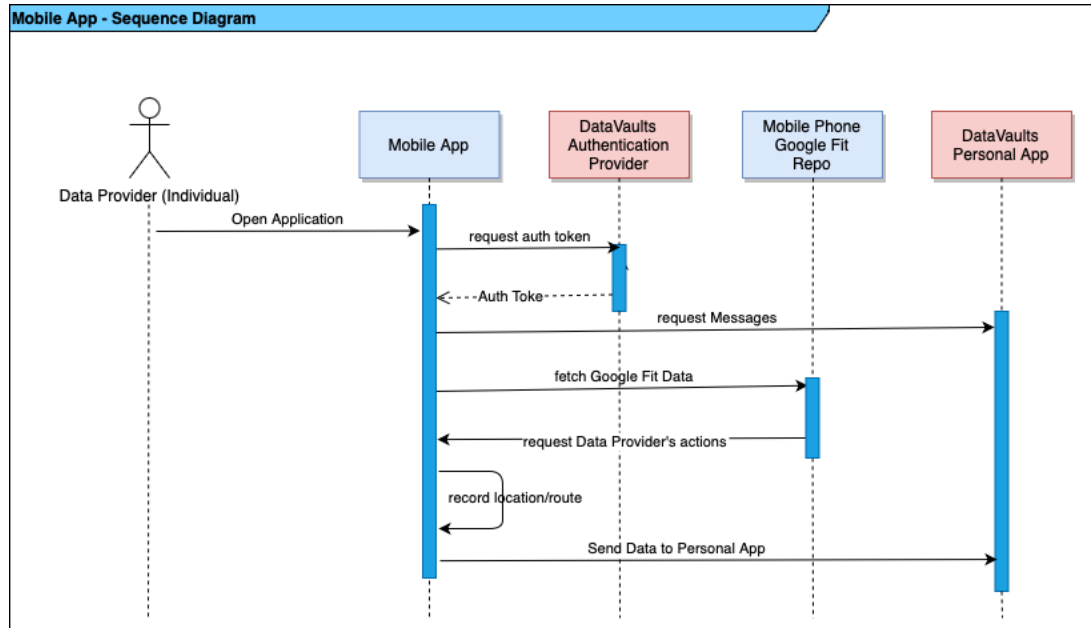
Mobile App - Sequence Diagram

Data Provider (Individual)

Mobile App

DataVaults Authentication Provider

Mobile Phone Google Fit Repo

DataVaults Personal App

Open Application

request auth token

Auth Toke

request Messages

fetch Google Fit Data

request Data Provider's actions

record location/route

Send Data to Personal App